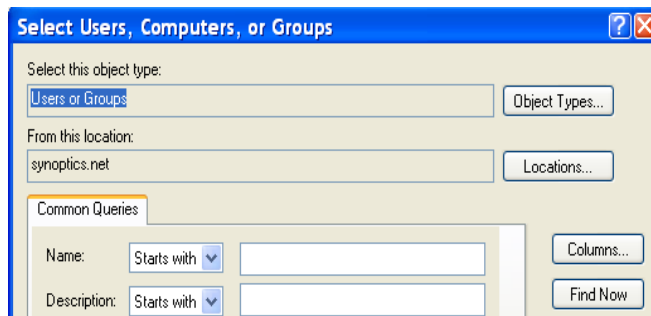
Select Users, Computers, or Groups

Select this object type:
Users or Groups
Object Types...
From this location:
synoptics.net
Locations...
Common Queries
Name: Starts with
Description: Starts with
Columns...
Find Now